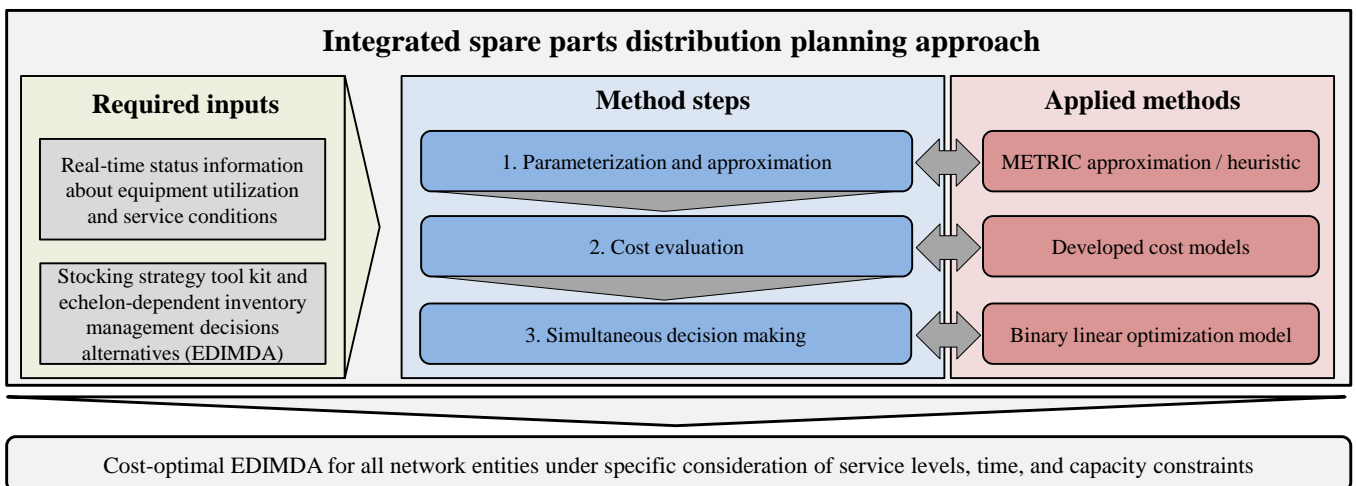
Integrated spare parts distribution planning approach

Required inputs

Real-time status information about equipment utilization and service conditions

Stocking strategy tool kit and echelon-dependent inventory management decisions alternatives (EDIMDA)

Method steps

1. Parameterization and approximation

2. Cost evaluation

3. Simultaneous decision making

Applied methods

METRIC approximation / heuristic

Developed cost models

Binary linear optimization model

Cost-optimal EDIMDA for all network entities under specific consideration of service levels, time, and capacity constraints